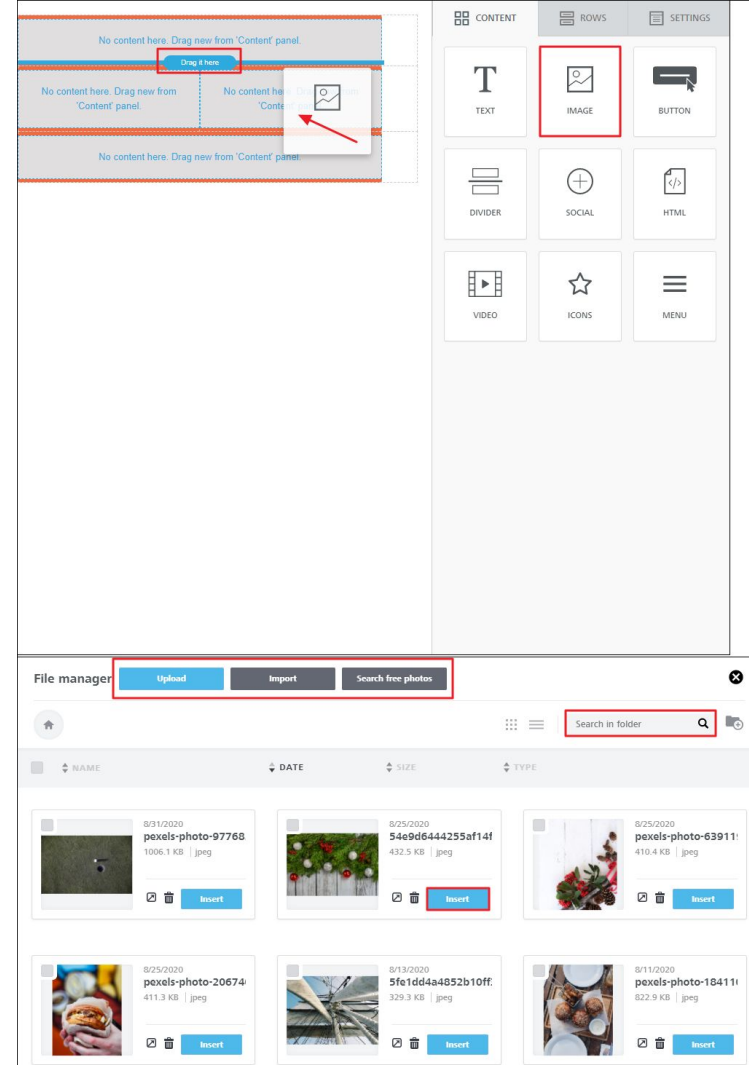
No content here. Drag new from 'Content' panel.

Drag it here

No content here. Drag new from 'Content' panel.

No content here. Dr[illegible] 'Content' pa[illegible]

No content here. Drag new from 'Content' panel.

CONTENT | ROWS | SETTINGS

TEXT
IMAGE
BUTTON
DIVIDER
SOCIAL
HTML
VIDEO
ICONS
MENU

File manager

Upload | Import | Search free photos

Search in folder

NAME | DATE | SIZE | TYPE

8/31/2020
pexels-photo-97768
1006.1 KB | jpeg
Insert

8/25/2020
54e9d6444255af14f
432.5 KB | jpeg
Insert

8/25/2020
pexels-photo-63911
410.4 KB | jpeg
Insert

8/25/2020
pexels-photo-20674
411.3 KB | jpeg
Insert

8/13/2020
5fe1dd4a4852b10ff
329.3 KB | jpeg
Insert

8/11/2020
pexels-photo-18411
822.9 KB | jpeg
Insert